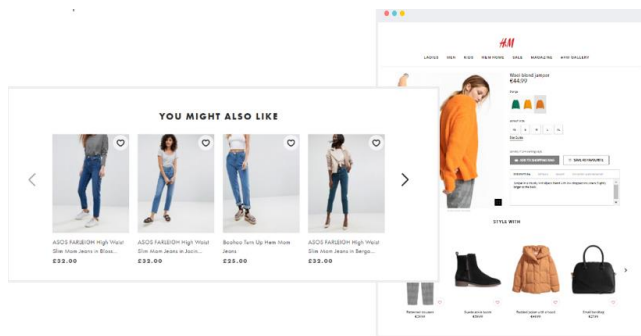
YOU MIGHT ALSO LIKE

ASOS FARLEIGH High Waist Slim Mom Jeans in Bloss...
£32.00

ASOS FARLEIGH High Waist Slim Mom Jeans in Jasin...
£32.00

Boohoo Turn Up Hem Mom Jeans
£25.00

ASOS FARLEIGH High Waist Slim Mom Jeans in Bergo...
£32.00

H&M

LADIES MEN KIDS H&M HOME SALE MAGAZINE H&M GALLERY

Wool-blend jumper
€44.99

ADD TO SHOPPING BAG

SAVE TO FAVOURITES

STYLE WITH